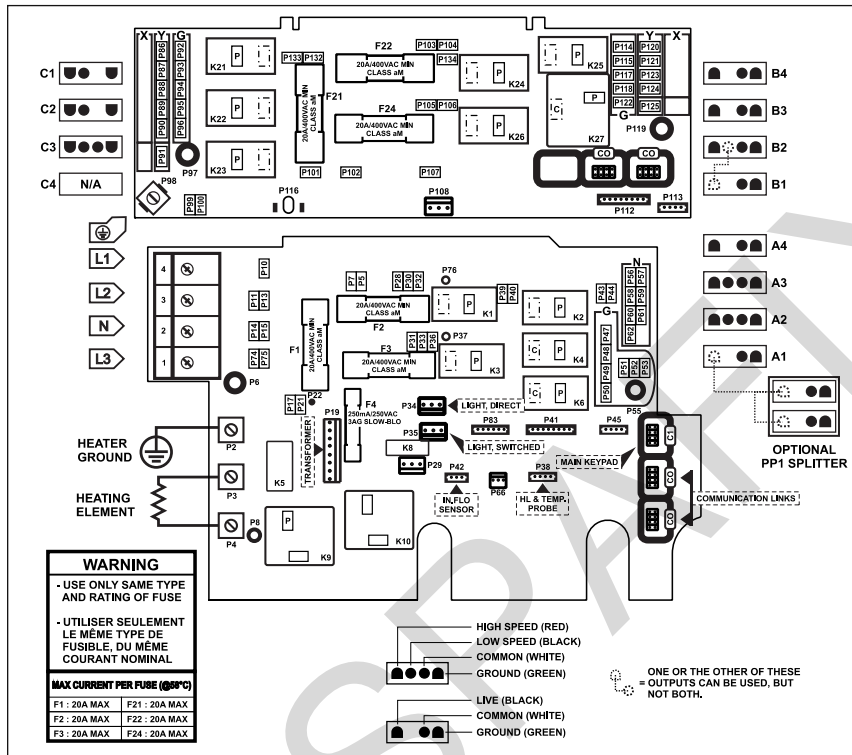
X Y G
P86 P87 P88 P89 P90 P91
P92 P93 P94 P95 P96
K21 P
K22 P
K23 P
P97
P98
P99 P100
P133 P132
F21
20A/400VAC MIN CLASS aM
F22
20A/400VAC MIN CLASS aM
P103 P104
P134
K24 P
F24
20A/400VAC MIN CLASS aM
P105 P106
K26 P
P101 P102 P107
P116
P108
K25 P
P
C
K27
P119
CO CO
P112
P113
G
Y X
P114 P115 P117 P118 P122
P120 P121 P123 P124 P125

C1
C2
C3
C4 N/A

B4
B3
B2
B1

L1
L2
N
L3
4 3 2 1
P10
P11 P13
P14 P15
P74 P75
P6
P7 P5
P28 P30 P32
P76
P39 P40
K1 P
F2
20A/400VAC MIN CLASS aM
F1
20A/400VAC MIN CLASS aM
P37
P31 P33 P36
F3
20A/400VAC MIN CLASS aM
K3 P
P17 P21
P22
F4
250mA/250VAC 3AG SLOW-BLO
P19
TRANSFORMER
K5
K8
P29
P34
LIGHT, DIRECT
P35
LIGHT, SWITCHED
P83
P41
P45
P42
IN.FLO SENSOR
P66
P38
HL & TEMP. PROBE
K2 P
K4 C P
K6 C P
P43 P44
G
P46 P47 P48 P49
N
P56 P57 P58 P59 P60 P61 P62
P51 P52 P53
P55
C1
CO
CO
MAIN KEYPAD
COMMUNICATION LINKS

A4
A3
A2
A1
OPTIONAL PP1 SPLITTER

HEATER GROUND
P2
HEATING ELEMENT
P3
P4
P8
P
K9
K10

WARNING
- USE ONLY SAME TYPE AND RATING OF FUSE
- UTILISER SEULEMENT LE MÊME TYPE DE FUSIBLE, DU MÊME COURANT NOMINAL

MAX CURRENT PER FUSE (@58°C)

| F1 : 20A MAX | F21 : 20A MAX |
|---|---|
| F2 : 20A MAX | F22 : 20A MAX |
| F3 : 20A MAX | F24 : 20A MAX |

HIGH SPEED (RED)
LOW SPEED (BLACK)
COMMON (WHITE)
GROUND (GREEN)

LIVE (BLACK)
COMMON (WHITE)
GROUND (GREEN)

= ONE OR THE OTHER OF THESE OUTPUTS CAN BE USED, BUT NOT BOTH.

DRAFT